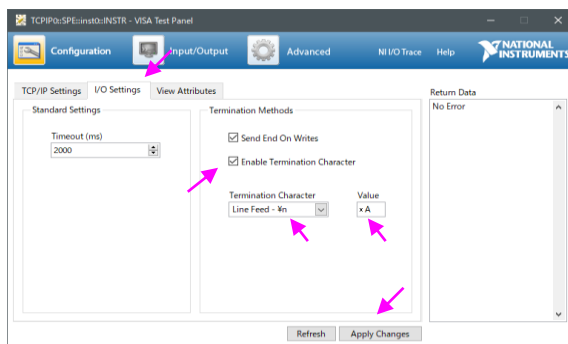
TCPIP0::SPE::inst0::INSTR - VISA Test Panel

Configuration
Input/Output
Advanced
NI I/O Trace
Help
NATIONAL INSTRUMENTS

TCP/IP Settings
I/O Settings
View Attributes

Standard Settings
Timeout (ms)
2000

Termination Methods
Send End On Writes
Enable Termination Character

Termination Character
Line Feed - ¥n
Value
xA

Return Data
No Error

Refresh
Apply Changes